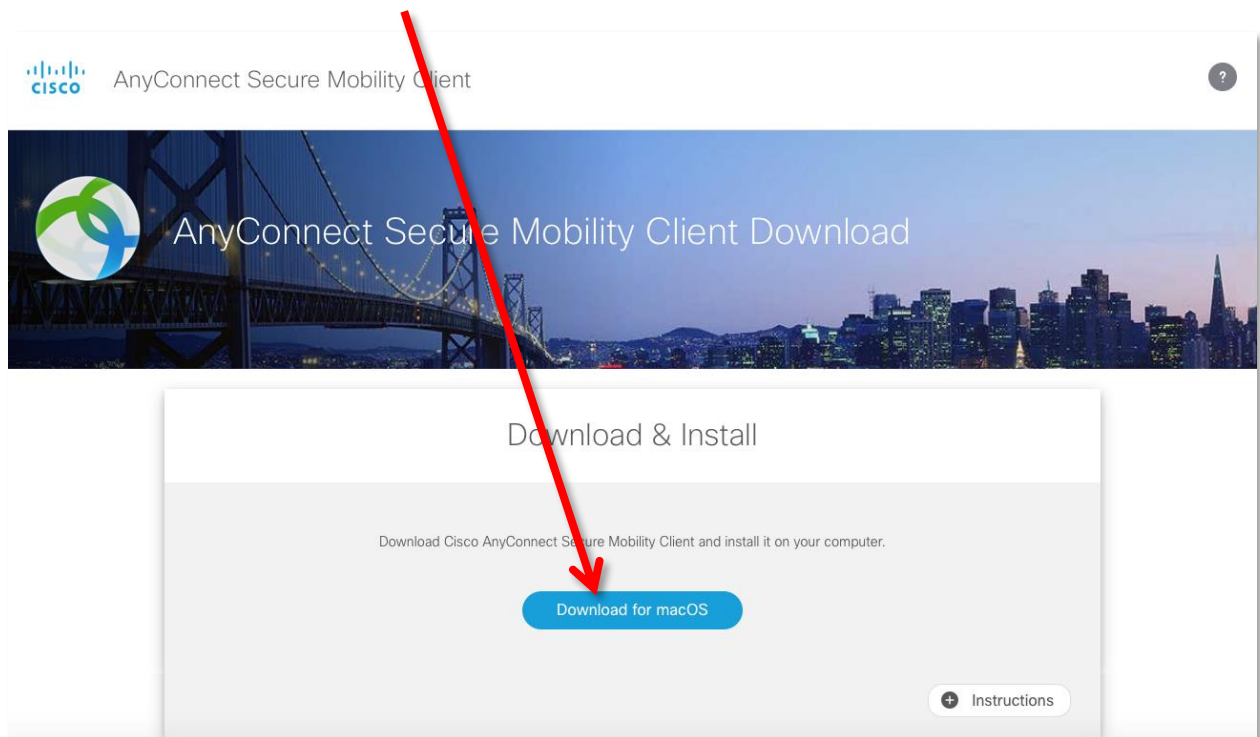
cisco AnyConnect Secure Mobility Client

?

AnyConnect Secure Mobility Client Download

Download & Install

Download Cisco AnyConnect Secure Mobility Client and install it on your computer.

Download for macOS

Instructions